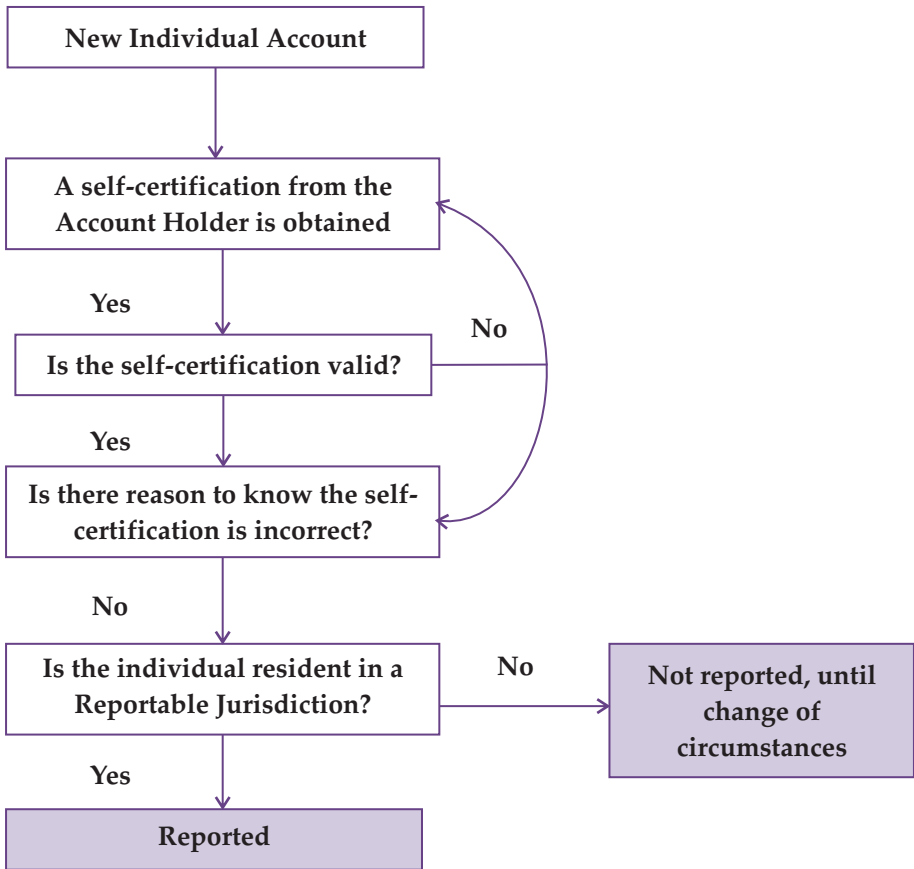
New Individual Account

A self-certification from the Account Holder is obtained

Yes

No

Is the self-certification valid?

Yes

Is there reason to know the self-certification is incorrect?

No

Is the individual resident in a Reportable Jurisdiction?

No

Not reported, until change of circumstances

Yes

Reported